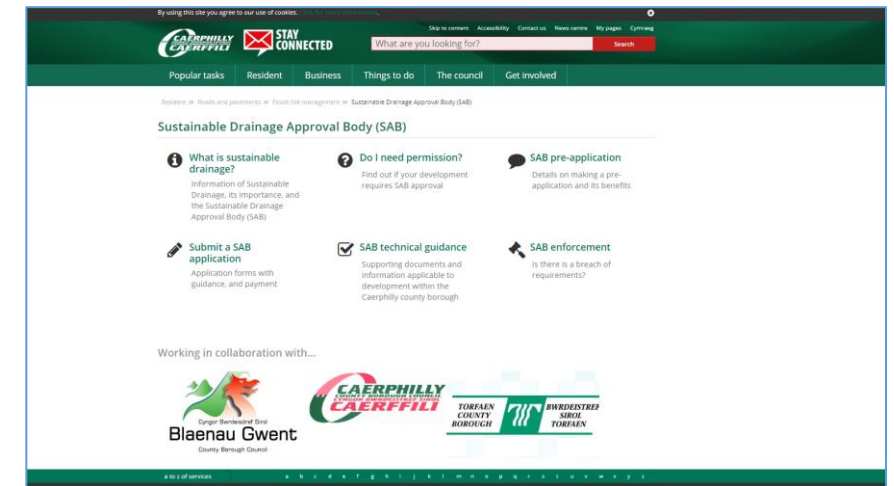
By using this site you agree to our use of cookies. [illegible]

Skip to content Accessibility Contact us News centre My pages Cymraeg

CAERPHILLY CAERFFILI STAY CONNECTED

What are you looking for? Search

Popular tasks Resident Business Things to do The council Get involved

Resident » Roads and pavements » Flood risk management » Sustainable Drainage Approval Body (SAB)

Sustainable Drainage Approval Body (SAB)

What is sustainable drainage?
Information of Sustainable Drainage, its importance, and the Sustainable Drainage Approval Body (SAB)

Do I need permission?
Find out if your development requires SAB approval

SAB pre-application
Details on making a pre-application and its benefits

Submit a SAB application
Application forms with guidance, and payment

SAB technical guidance
Supporting documents and information applicable to development within the Caerphilly county borough

SAB enforcement
Is there is a breach of requirements?

Working in collaboration with...

Cyngor Bwrdeistref Sirol Blaenau Gwent County Borough Council

CAERPHILLY COUNTY BOROUGH COUNCIL CYNGOR BWRDEISTREF SIROL CAERFFILI

TORFAEN COUNTY BOROUGH BWRDEISTREF SIROL TORFAEN

a to z of services a b c d e f g h i j k l m n o p q r s t u v w x y z